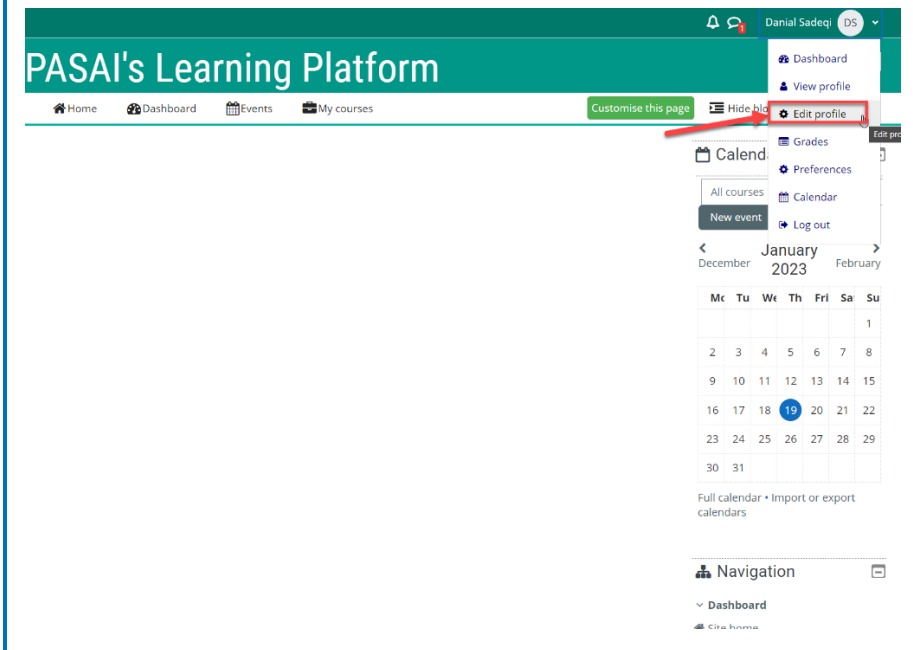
1 Danial Sadeqi DS

PASAI's Learning Platform

Home Dashboard Events My courses Customise this page Hide blo

Dashboard
View profile
Edit profile
Grades
Preferences
Calendar
Log out

Edit pro

Calenda

All courses

New event

December January 2023 February

| Mo | Tu | We | Th | Fri | Sa | Su |
|---|---|---|---|---|---|---|
| | | | | | | 1 |
| 2 | 3 | 4 | 5 | 6 | 7 | 8 |
| 9 | 10 | 11 | 12 | 13 | 14 | 15 |
| 16 | 17 | 18 | 19 | 20 | 21 | 22 |
| 23 | 24 | 25 | 26 | 27 | 28 | 29 |
| 30 | 31 | | | | | |

Full calendar • Import or export calendars

Navigation

Dashboard

Site home